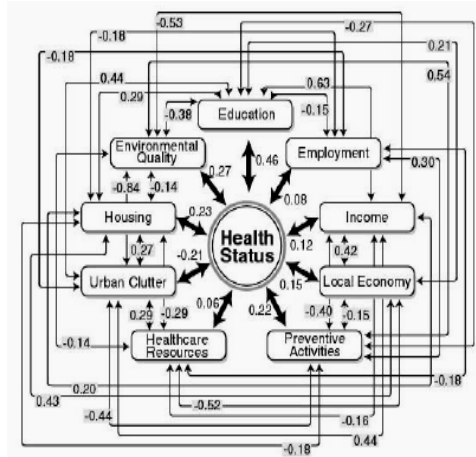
-0.53
-0.27
-0.18
0.21
-0.18
0.54
0.44
0.63
0.29
-0.15
-0.38
Education
Environmental Quality
Employment
0.30
0.27
0.46
-0.84
-0.14
0.08
Housing
0.23
Health Status
Income
0.27
-0.21
0.12
0.42
Urban Clutter
0.15
Local Economy
0.06
0.22
0.29
-0.29
-0.40
-0.15
-0.14
Healthcare Resources
Preventive Activities
0.20
-0.18
0.43
-0.52
-0.44
-0.16
0.44
-0.18